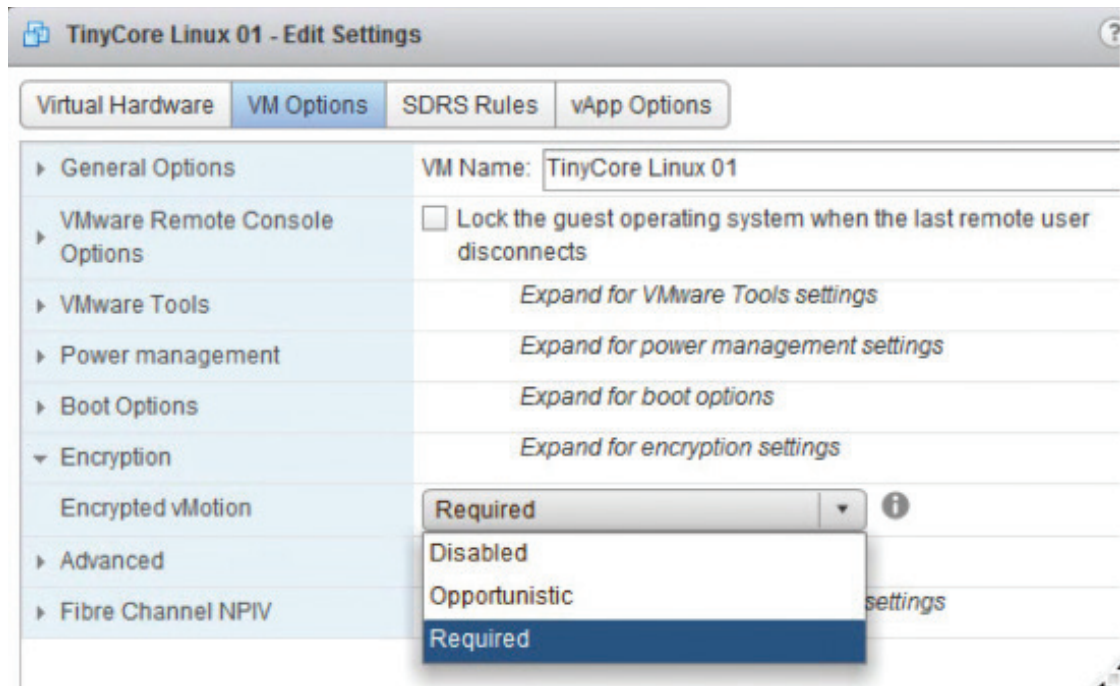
TinyCore Linux 01 - Edit Settings

?

Virtual Hardware | VM Options | SDRS Rules | vApp Options

▸ General Options
VM Name: TinyCore Linux 01

▸ VMware Remote Console Options
Lock the guest operating system when the last remote user disconnects

▸ VMware Tools
Expand for VMware Tools settings

▸ Power management
Expand for power management settings

▸ Boot Options
Expand for boot options

▾ Encryption
Expand for encryption settings

Encrypted vMotion
Required

▸ Advanced

▸ Fibre Channel NPIV
settings

Disabled
Opportunistic
Required